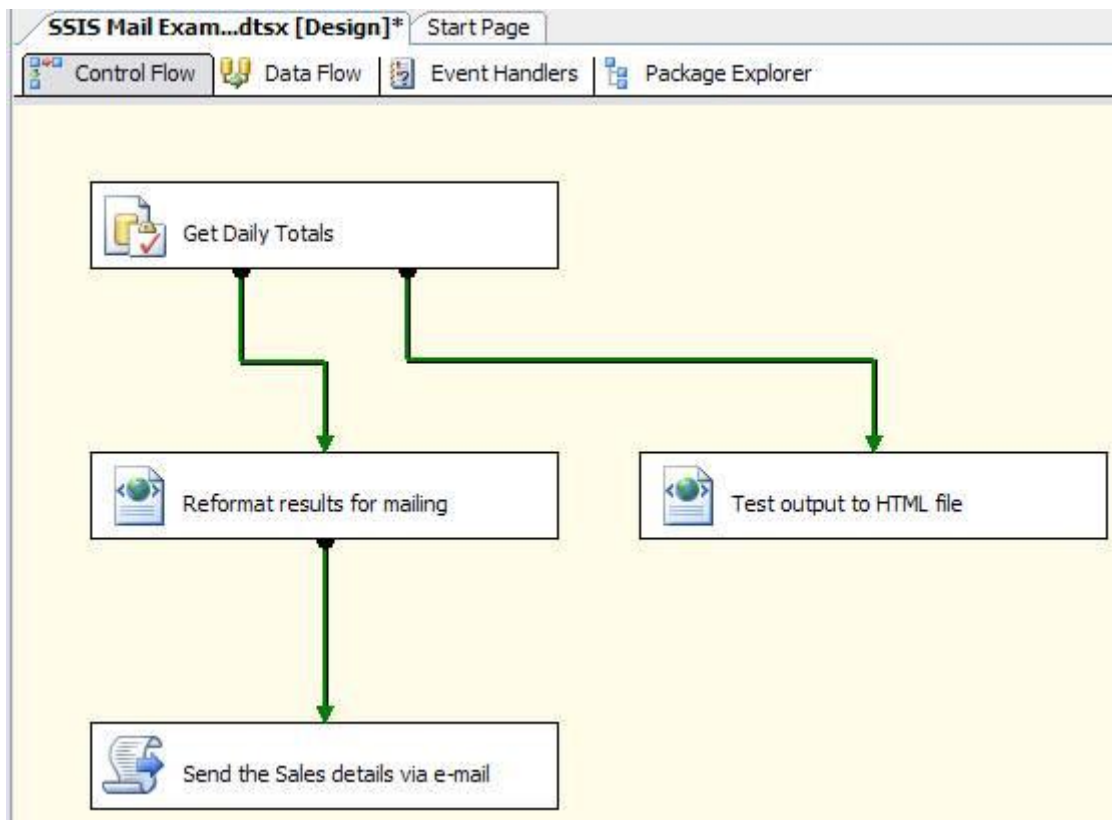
SSIS Mail Exam...dtsx [Design]* Start Page

Control Flow Data Flow Event Handlers Package Explorer

Get Daily Totals

Reformat results for mailing

Test output to HTML file

Send the Sales details via e-mail